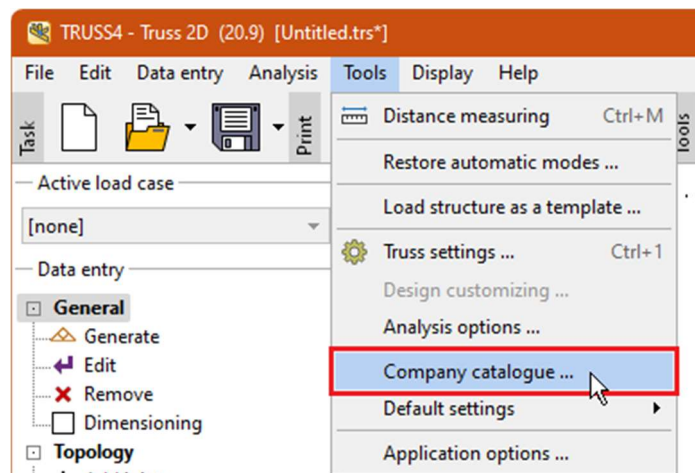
TRUSS4 - Truss 2D (20.9) [Untitled.trs*]

File Edit Data entry Analysis Tools Display Help

Task

Print

Tools

Active load case

[none]

Data entry

General

Generate

Edit

Remove

Dimensioning

Topology

Distance measuring Ctrl+M

Restore automatic modes ...

Load structure as a template ...

Truss settings ... Ctrl+1

Design customizing ...

Analysis options ...

Company catalogue ...

Default settings

Application options ...